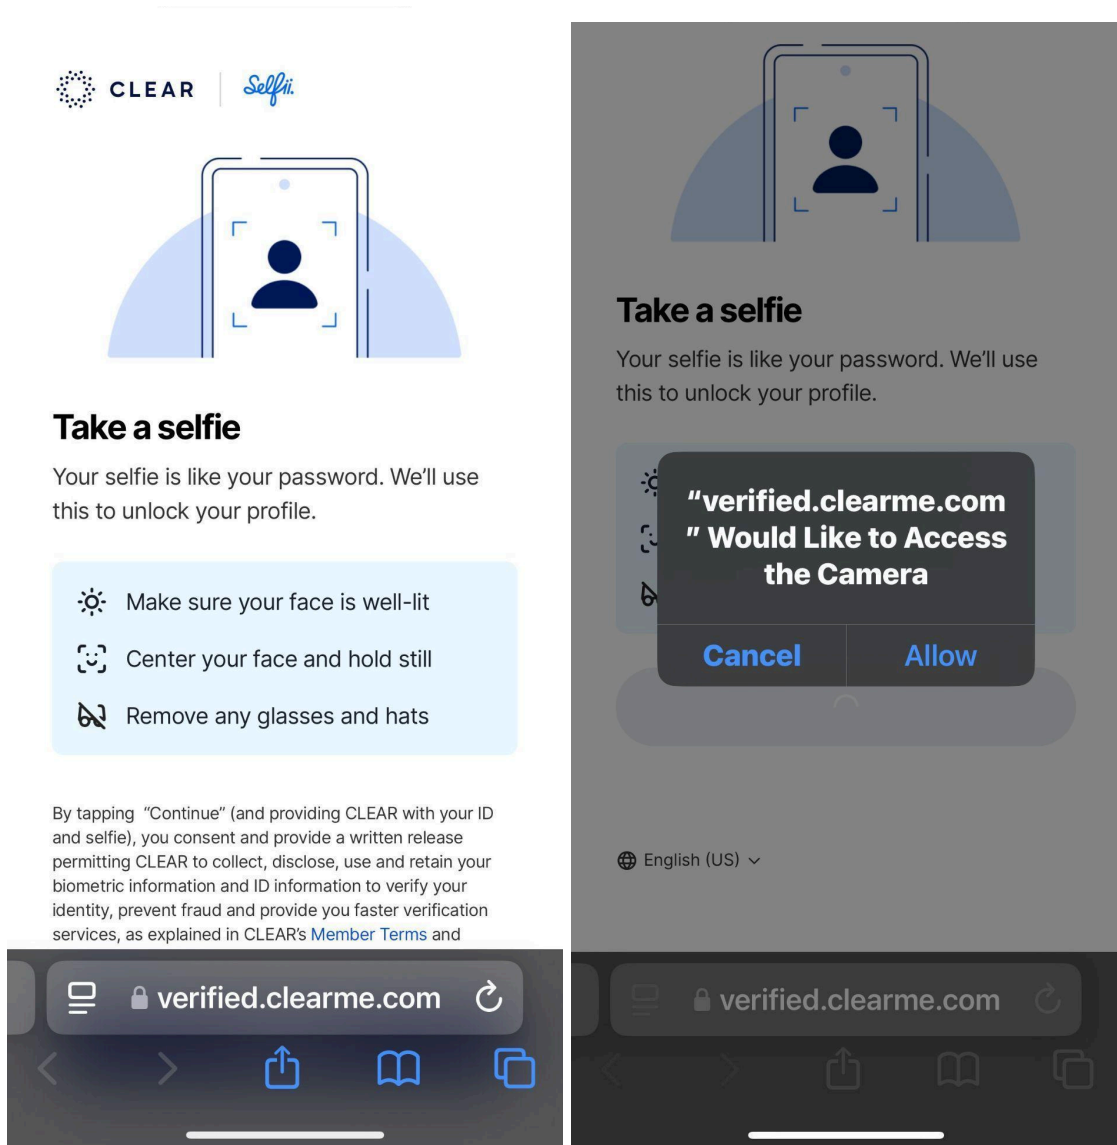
CLEAR | Selfii.

Take a selfie

Your selfie is like your password. We'll use this to unlock your profile.

Make sure your face is well-lit

Center your face and hold still

Remove any glasses and hats

By tapping "Continue" (and providing CLEAR with your ID and selfie), you consent and provide a written release permitting CLEAR to collect, disclose, use and retain your biometric information and ID information to verify your identity, prevent fraud and provide you faster verification services, as explained in CLEAR's Member Terms and

verified.clearme.com

Take a selfie

Your selfie is like your password. We'll use this to unlock your profile.

"verified.clearme.com" Would Like to Access the Camera

Cancel

Allow

English (US)

verified.clearme.com